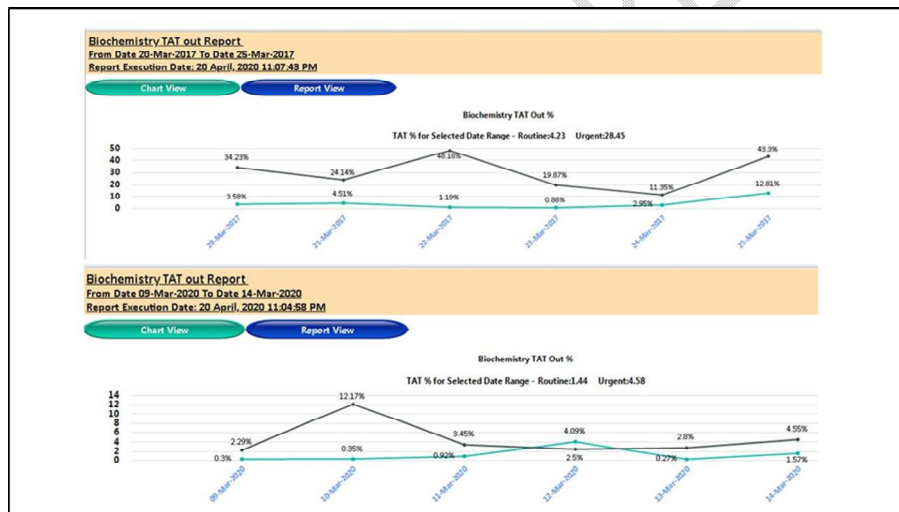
Biochemistry TAT out Report
From Date 20-Mar-2017 To Date 25-Mar-2017
Report Execution Date: 20 April, 2020 11:07:43 PM

Chart View
Report View

Biochemistry TAT Out %

TAT % for Selected Date Range - Routine:4.23 Urgent:28.45

50
40
30
20
10
0

34.23%
24.14%
48.18%
19.87%
11.35%
43.3%
3.58%
4.51%
1.19%
0.88%
2.95%
12.81%

20-Mar-2017
21-Mar-2017
22-Mar-2017
23-Mar-2017
24-Mar-2017
25-Mar-2017

Biochemistry TAT out Report
From Date 09-Mar-2020 To Date 14-Mar-2020
Report Execution Date: 20 April, 2020 11:04:58 PM

Chart View
Report View

Biochemistry TAT Out %

TAT % for Selected Date Range - Routine:1.44 Urgent:4.58

14
12
10
8
6
4
2
0

2.29%
12.17%
3.45%
4.09%
2.8%
4.55%
0.3%
0.35%
0.92%
2.5%
0.27%
1.57%

09-Mar-2020
10-Mar-2020
11-Mar-2020
12-Mar-2020
13-Mar-2020
14-Mar-2020